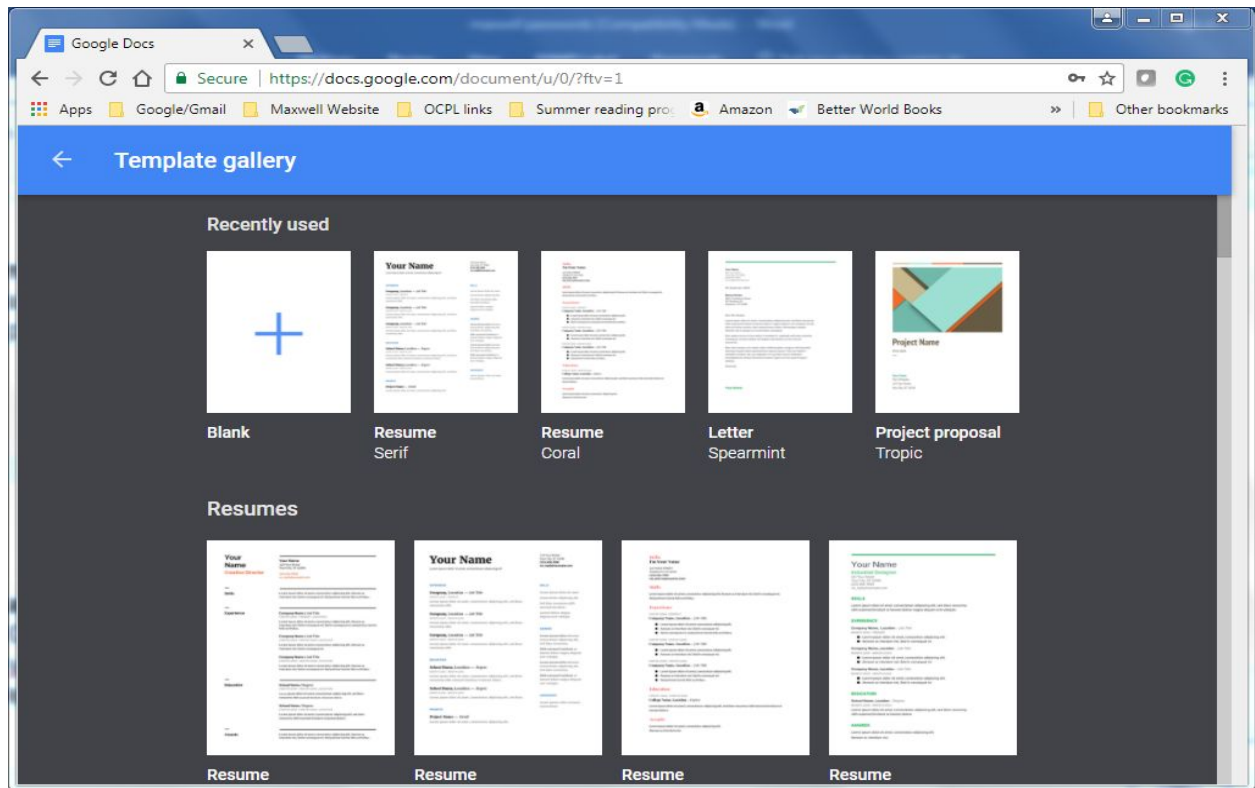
Google Docs ×

Secure | https://docs.google.com/document/u/0/?ftv=1

Apps Google/Gmail Maxwell Website OCPL links Summer reading prog Amazon Better World Books » Other bookmarks

Template gallery

Recently used

Your Name

Project Name

Blank

Resume
Serif

Resume
Coral

Letter
Spearmint

Project proposal
Tropic

Resumes

Your Name

Your Name

Your Name

Resume

Resume

Resume

Resume